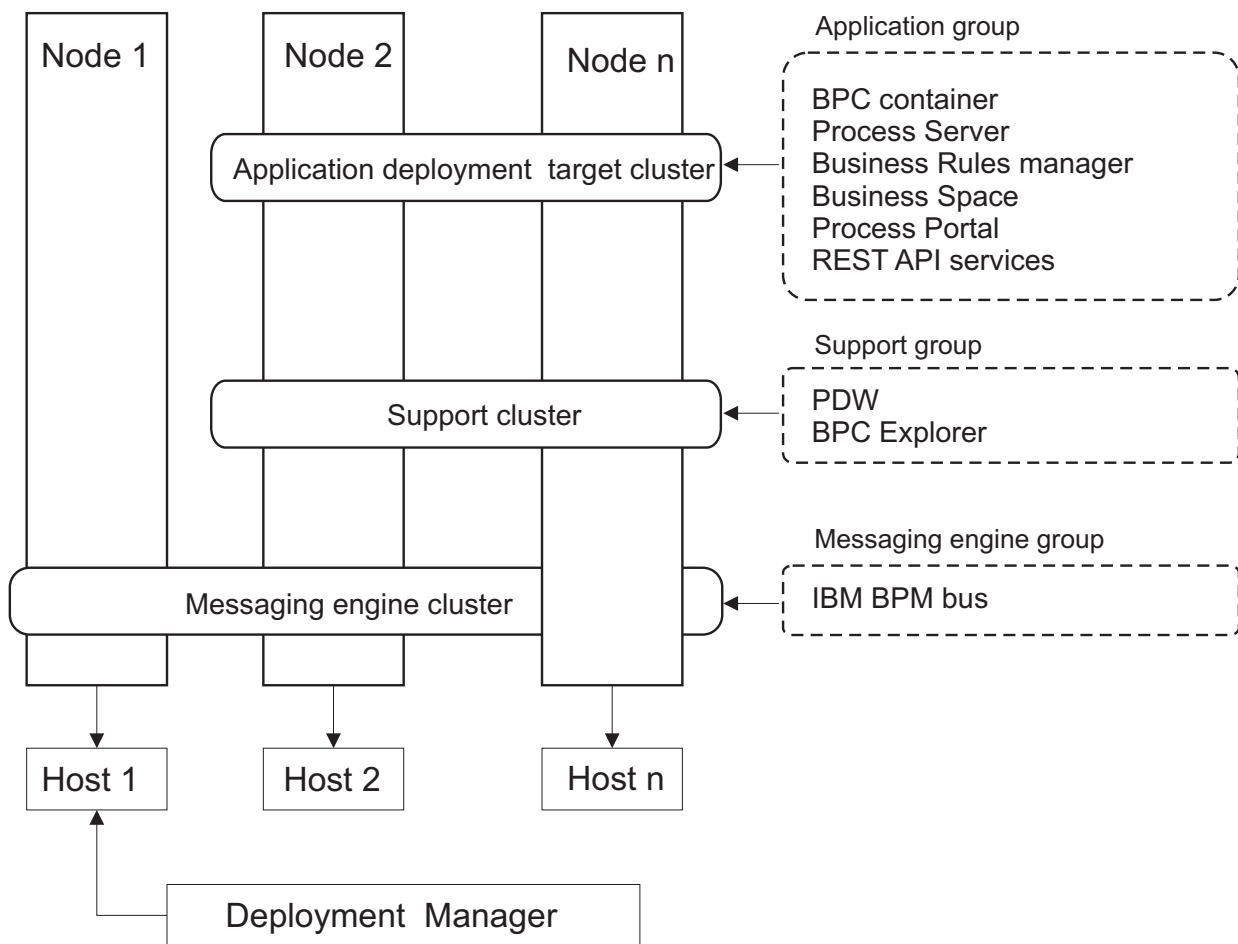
Node 1
Node 2
Node n

Application group
BPC container
Process Server
Business Rules manager
Business Space
Process Portal
REST API services

Application deployment target cluster

Support group
PDW
BPC Explorer

Support cluster

Messaging engine group
IBM BPM bus

Messaging engine cluster

Host 1
Host 2
Host n

Deployment Manager